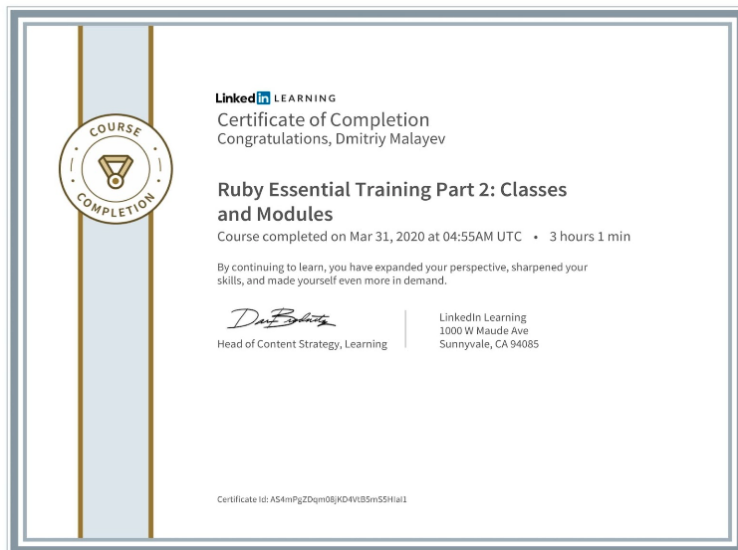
COURSE COMPLETION

Linked in LEARNING

Certificate of Completion
Congratulations, Dmitriy Malayev

Ruby Essential Training Part 2: Classes and Modules
Course completed on Mar 31, 2020 at 04:55AM UTC • 3 hours 1 min

By continuing to learn, you have expanded your perspective, sharpened your skills, and made yourself even more in demand.

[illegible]
Head of Content Strategy, Learning

LinkedIn Learning
1000 W Maude Ave
Sunnyvale, CA 94085

Certificate Id: AS4mPgZDqm08jKD4VtB5mS5HIaI1